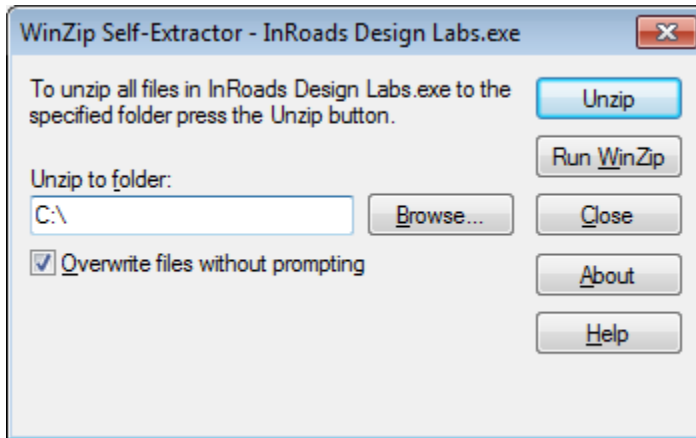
WinZip Self-Extractor - InRoads Design Labs.exe

To unzip all files in InRoads Design Labs.exe to the specified folder press the Unzip button.

Unzip

Run WinZip

Unzip to folder:

C:\

Browse...

Close

Overwrite files without prompting

About

Help